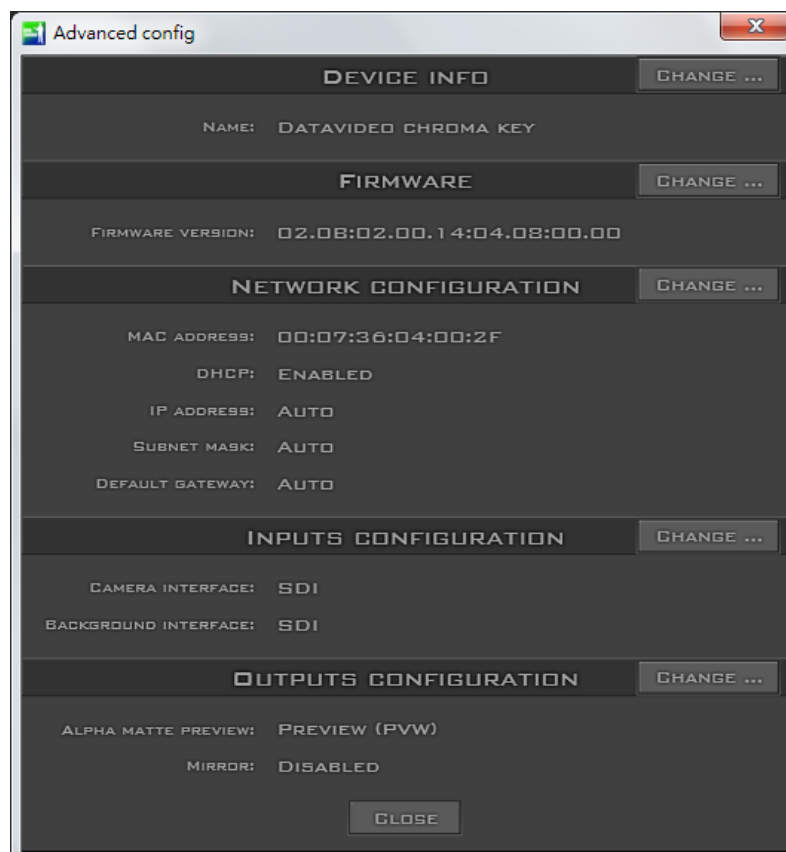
Advanced config

Device info
Change ...

Name: Datavideo chroma key

Firmware
Change ...

Firmware version: 02.08:02.00.14:04.08:00.00

Network configuration
Change ...

MAC address: 00:07:36:04:00:2F
DHCP: Enabled
IP address: Auto
Subnet mask: Auto
Default gateway: Auto

Inputs configuration
Change ...

Camera interface: SDI
Background interface: SDI

Outputs configuration
Change ...

Alpha matte preview: Preview (PVW)
Mirror: Disabled

Close